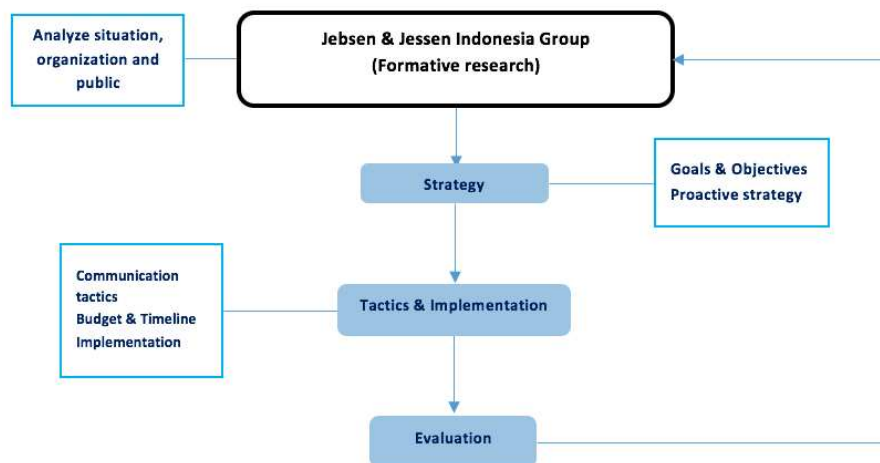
Analyze situation, organization and public

Jebsen & Jessen Indonesia Group
(Formative research)

Strategy

Goals & Objectives
Proactive strategy

Communication tactics
Budget & Timeline
Implementation

Tactics & Implementation

Evaluation